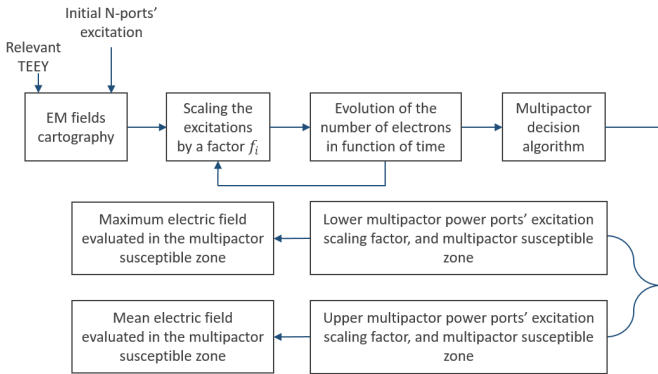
Initial N-ports' excitation

Relevant TEEY

EM fields cartography

Scaling the excitations by a factor $f_i$

Evolution of the number of electrons in function of time

Multipactor decision algorithm

Maximum electric field evaluated in the multipactor susceptible zone

Lower multipactor power ports' excitation scaling factor, and multipactor susceptible zone

Mean electric field evaluated in the multipactor susceptible zone

Upper multipactor power ports' excitation scaling factor, and multipactor susceptible zone